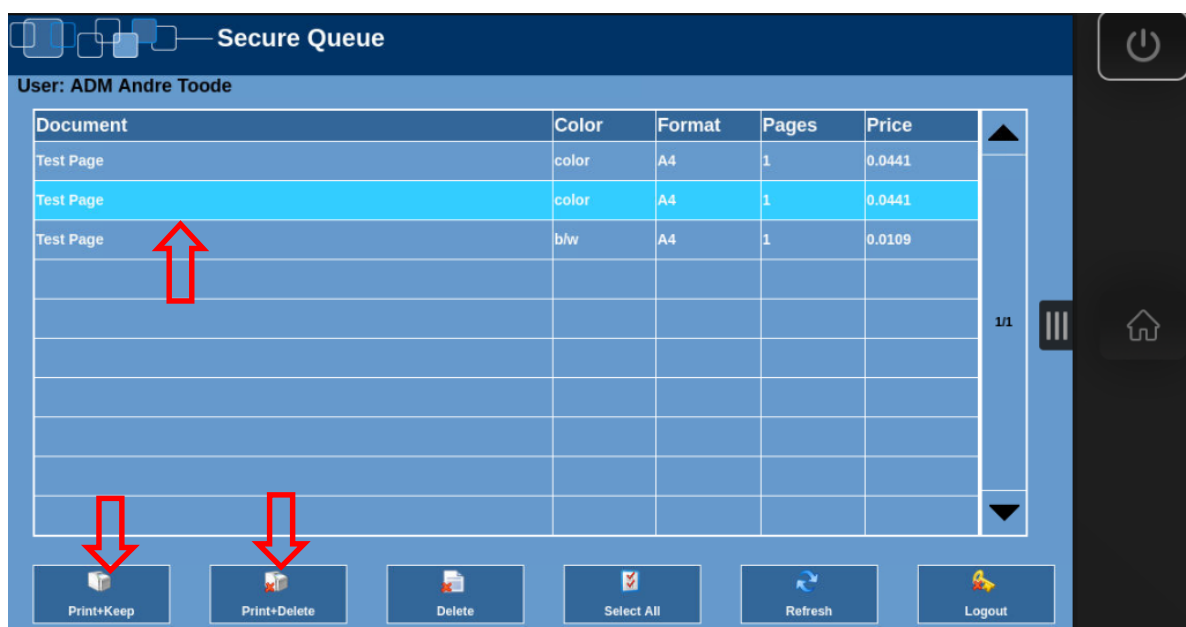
Secure Queue

User: ADM Andre Toode

| Document | Color | Format | Pages | Price |
|---|---|---|---|---|
| Test Page | color | A4 | 1 | 0.0441 |
| Test Page | color | A4 | 1 | 0.0441 |
| Test Page | b/w | A4 | 1 | 0.0109 |

1/1

Print+Keep
Print+Delete
Delete
Select All
Refresh
Logout